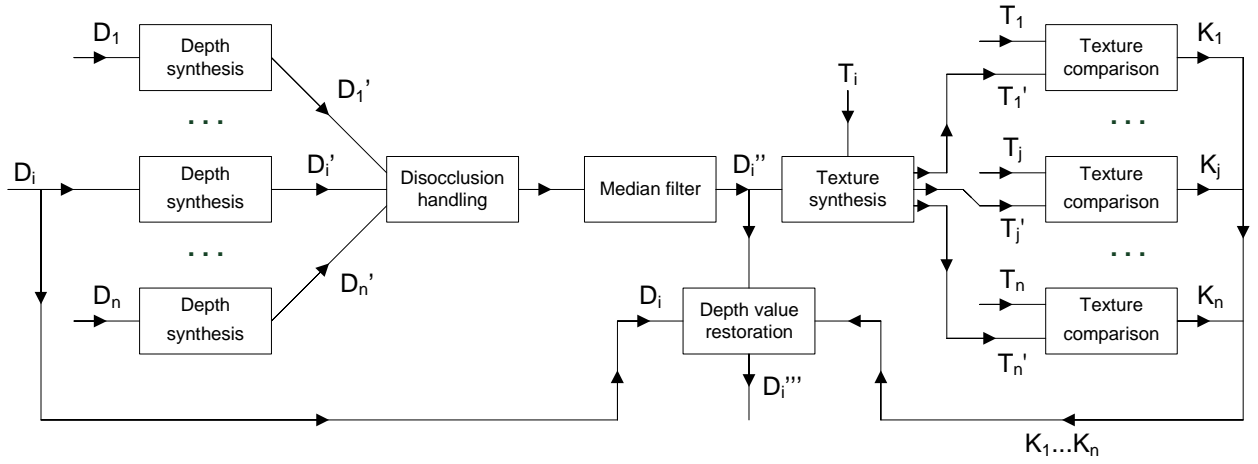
$D_1$
Depth synthesis
$D_1'$
...
$D_i$
Depth synthesis
$D_i'$
Disocclusion handling
Median filter
$D_i''$
$T_i$
Texture synthesis
$T_1$
Texture comparison
$K_1$
$T_1'$
...
$T_j$
Texture comparison
$K_j$
$T_j'$
...
...
$D_n$
Depth synthesis
$D_n'$
$D_i$
Depth value restoration
$D_i'''$
$T_n$
Texture comparison
$K_n$
$T_n'$
$K_1...K_n$